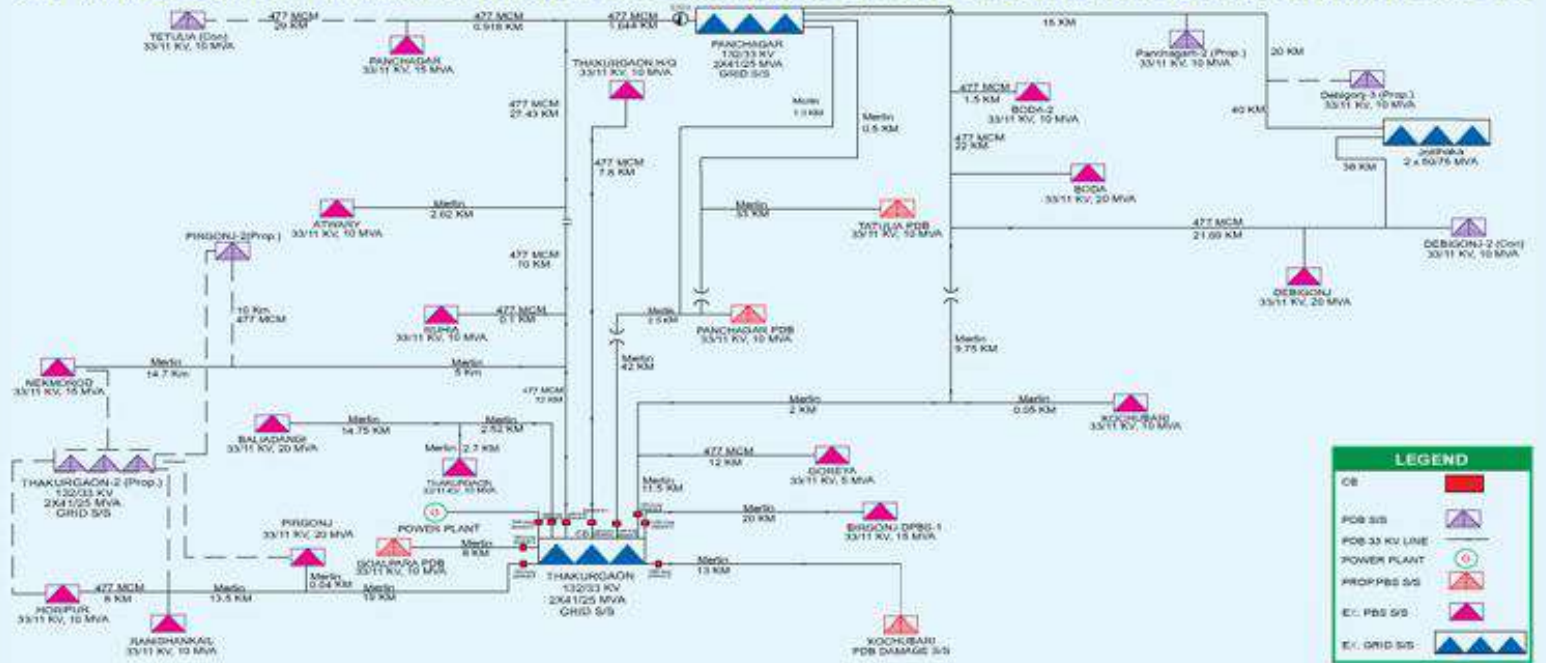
TETULIA (Con) 33/11 KV, 10 MVA
477 MCM 20 KM
477 MCM 0.916 KM
477 MCM 1.044 KM
PANCHAGAR 33/11 KV, 15 MVA
PANCHAGAR 132/33 KV 2X41/25 MVA GRID S/S
15 KM
Panchagarh-2 (Prop.) 33/11 KV, 10 MVA
20 KM
Debigonj-3 (Prop.) 33/11 KV, 10 MVA
40 KM
Jaldhaka 2 x 50/75 MVA
38 KM
THAKURGAON H/Q 33/11 KV, 10 MVA
477 MCM 27.43 KM
Merlin 1.3 KM
Merlin 0.5 KM
477 MCM 1.5 KM
BODA-2 33/11 KV, 10 MVA
477 MCM 22 KM
BODA 33/11 KV, 20 MVA
477 MCM 7.8 KM
ATWARY 33/11 KV, 10 MVA
Merlin 2.62 KM
Merlin 33 KM
TATULIA PDB 33/11 KV, 10 MVA
477 MCM 21.00 KM
DEBIGONJ-2 (Con) 33/11 KV, 10 MVA
DEBIGONJ 33/11 KV, 20 MVA
PIRGONJ-2(Prop.)
477 MCM 10 KM
10 Km 477 MCM
RUHIA 33/11 KV, 10 MVA
477 MCM 0.1 KM
Merlin 2.5 KM
PANCHAGAR PDB 33/11 KV, 10 MVA
Merlin 42 KM
Merlin 9.75 KM
NEKMOROD 33/11 KV, 15 MVA
Merlin 14.7 Km
Merlin 5 Km
477 MCM 12 KM
Merlin 2 KM
Merlin 0.05 KM
KOCHUBARI 33/11 KV, 10 MVA
BALIADANGI 33/11 KV, 20 MVA
Merlin 14.75 KM
Merlin 2.52 KM
Merlin 2.7 KM
THAKURGAON 33/11 KV, 10 MVA
477 MCM 12 KM
GOREYA 33/11 KV, 5 MVA
Merlin 11.5 KM
THAKURGAON-2 (Prop.) 132/33 KV 2X41/25 MVA GRID S/S
POWER PLANT
Merlin 20 KM
BIRGONJ DPBS-1 33/11 KV, 15 MVA
PIRGONJ 33/11 KV, 20 MVA
Merlin 8 KM
GOALPARA PDB 33/11 KV, 10 MVA
Merlin 0.04 KM
Merlin 10 KM
THAKURGAON 132/33 KV 2X41/25 MVA GRID S/S
Merlin 13 KM
HORIPUR 33/11 KV, 10 MVA
477 MCM 8 KM
Merlin 13.5 KM
RANISHANKAIL 33/11 KV, 10 MVA
KOCHUBARI PDB DAMAGE S/S
LEGEND
CB
PDB S/S
PDB 33 KV LINE
POWER PLANT
PROP.PBS S/S
EX. PBS S/S
EX. GRID S/S